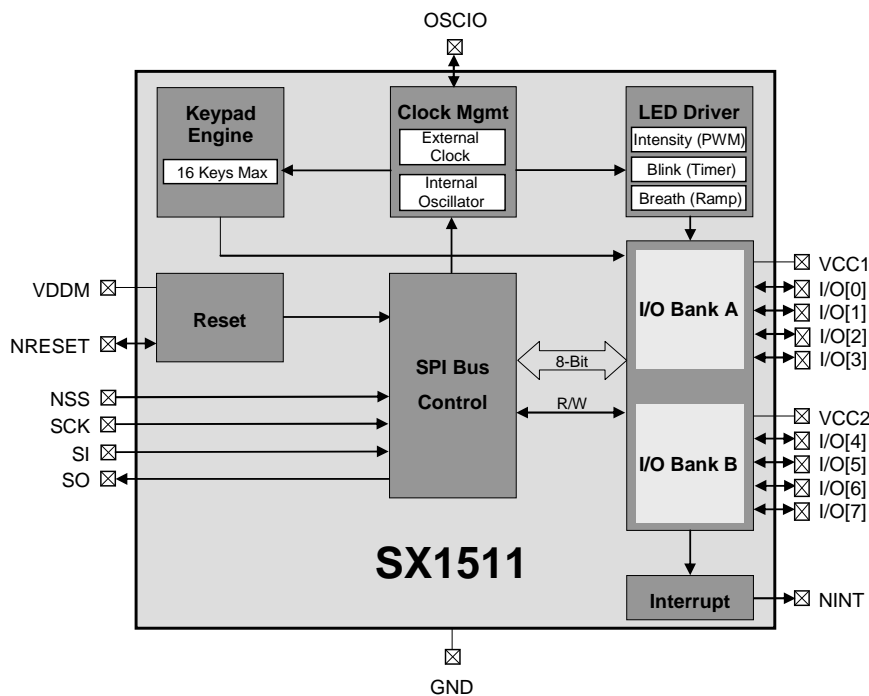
OSCIO

Keypad Engine
16 Keys Max

Clock Mgmt
External Clock
Internal Oscillator

LED Driver
Intensity (PWM)
Blink (Timer)
Breath (Ramp)

VDDM
NRESET
Reset

SPI Bus Control
8-Bit
R/W

NSS
SCK
SI
SO

I/O Bank A
VCC1
I/O[0]
I/O[1]
I/O[2]
I/O[3]

I/O Bank B
VCC2
I/O[4]
I/O[5]
I/O[6]
I/O[7]

SX1511

Interrupt
NINT

GND